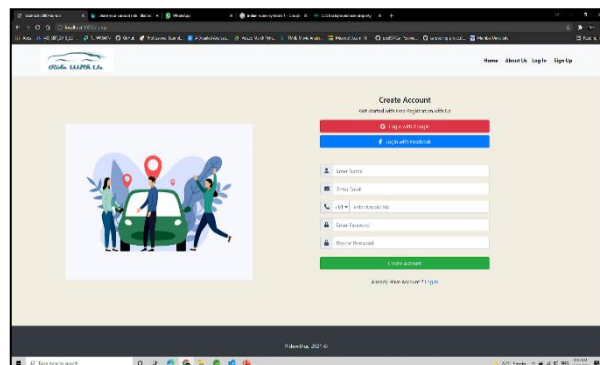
Ride With Us

Home About Us Log In Sign Up

Create Account

Get started with free Registration with us

Login with Google

Login with Facebook

Enter Name

Enter Email

+91 Enter Mobile No

Enter Password

Repeat Password

Create Account

Already Have Account? Log In

RideWithUs, 2021 ©

Type here to search